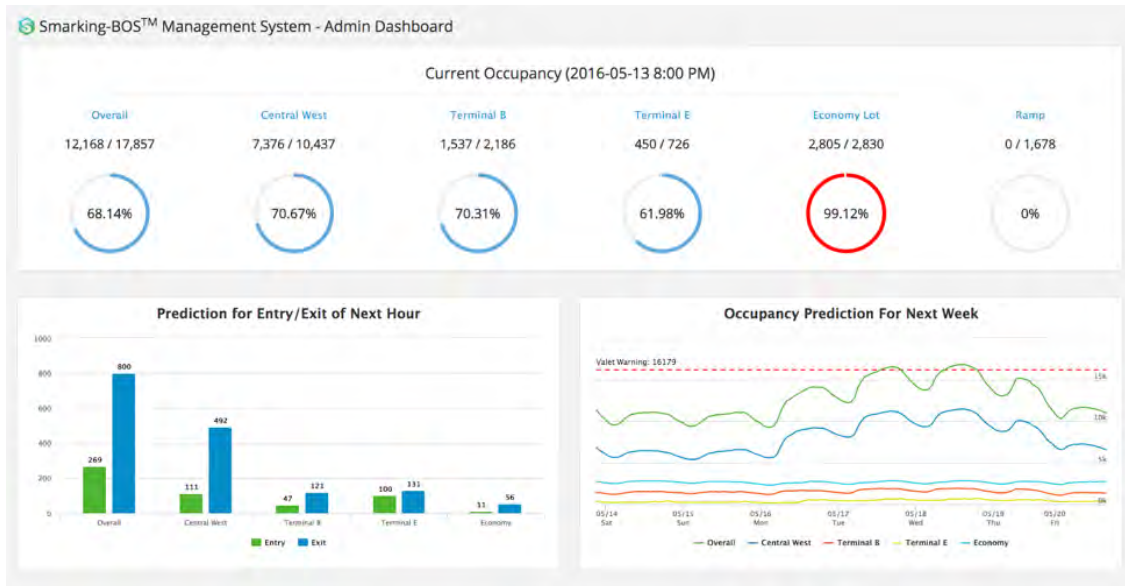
Smarking-BOS$^{TM}$ Management System - Admin Dashboard

Current Occupancy (2016-05-13 8:00 PM)

| Overall | Central West | Terminal B | Terminal E | Economy Lot | Ramp |
|---|---|---|---|---|---|
| 12,168 / 17,857 | 7,376 / 10,437 | 1,537 / 2,186 | 450 / 726 | 2,805 / 2,830 | 0 / 1,678 |
| 68.14% | 70.67% | 70.31% | 61.98% | 99.12% | 0% |

Prediction for Entry/Exit of Next Hour

1000
800
600
400
200
0

269 800 111 492 47 121 100 131 11 56

Overall Central West Terminal B Terminal E Economy

Entry Exit

Occupancy Prediction For Next Week

Valet Warning: 16179

15k
10k
5k
0k

05/14 Sat 05/15 Sun 05/16 Mon 05/17 Tue 05/18 Wed 05/19 Thu 05/20 Fri

Overall Central West Terminal B Terminal E Economy